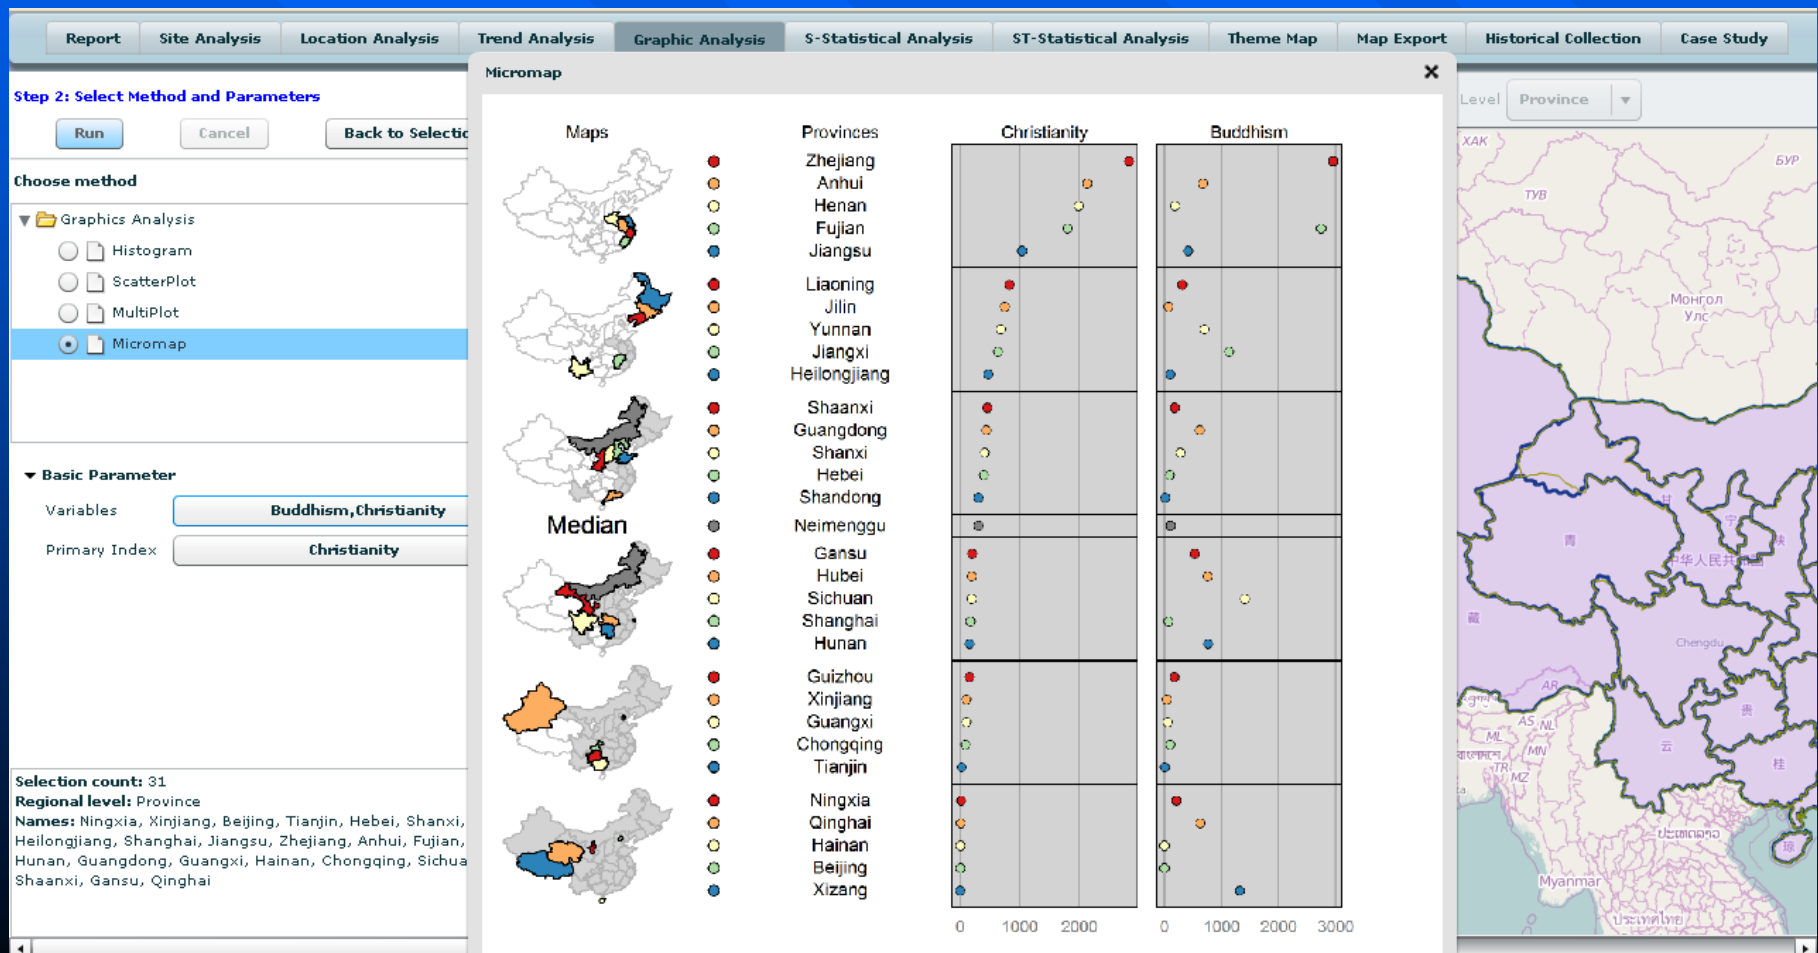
Report | Site Analysis | Location Analysis | Trend Analysis | Graphic Analysis | S-Statistical Analysis | ST-Statistical Analysis | Theme Map | Map Export | Historical Collection | Case Study

Step 2: Select Method and Parameters

Run Cancel Back to Selectio

Choose method

Graphics Analysis
Histogram
ScatterPlot
MultiPlot
Micromap

Basic Parameter

Variables Buddhism,Christianity

Primary Index Christianity

Selection count: 31
Regional level: Province
Names: Ningxia, Xinjiang, Beijing, Tianjin, Hebei, Shanxi, Heilongjiang, Shanghai, Jiangsu, Zhejiang, Anhui, Fujian, Hunan, Guangdong, Guangxi, Hainan, Chongqing, Sichua Shaanxi, Gansu, Qinghai

Micromap

Maps Provinces Christianity Buddhism

Zhejiang
Anhui
Henan
Fujian
Jiangsu

Liaoning
Jilin
Yunnan
Jiangxi
Heilongjiang

Shaanxi
Guangdong
Shanxi
Hebei
Shandong

Median Neimenggu

Gansu
Hubei
Sichuan
Shanghai
Hunan

Guizhou
Xinjiang
Guangxi
Chongqing
Tianjin

Ningxia
Qinghai
Hainan
Beijing
Xizang

0 1000 2000
0 1000 2000 3000

Level Province

ХАК БУР ТУВ Монгол Улс 中华人民共和国 Chengdu Myanmar ประเทศไทย